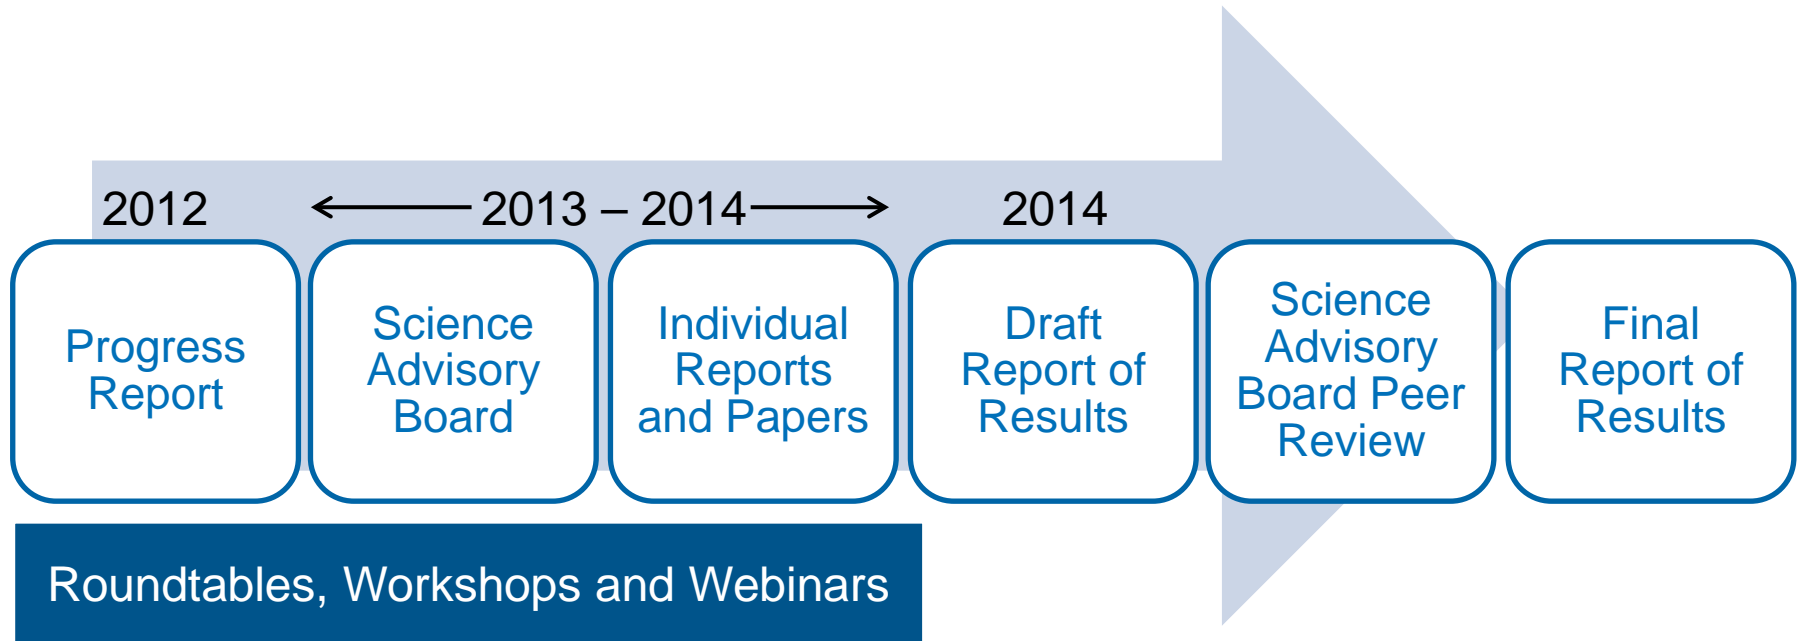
2012

2013 – 2014

2014

Progress Report

Science Advisory Board

Individual Reports and Papers

Draft Report of Results

Science Advisory Board Peer Review

Final Report of Results

Roundtables, Workshops and Webinars